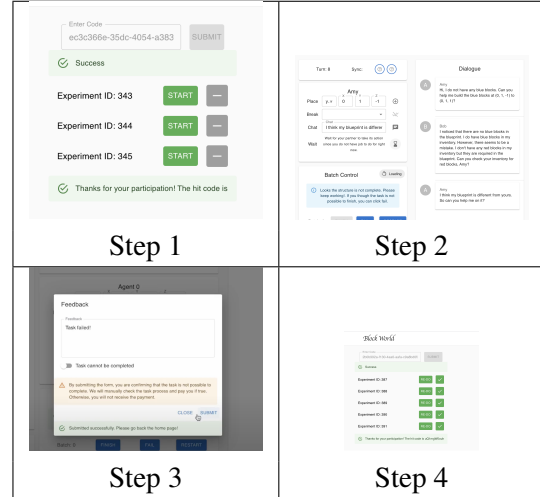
| Enter Code<br>ec3c366e-35dc-4054-a383 SUBMIT<br>Success<br>Experiment ID: 343 START —<br>Experiment ID: 344 START —<br>Experiment ID: 345 START —<br>Thanks for your participation! The hit code is | Turn: 8 Sync:<br>Amy<br>Place y: 0 1 -1<br>Break<br>Chat I think my blueprint is different<br>Wait<br>Batch Control Loading<br>Looks the structure is not complete. Please keep working! If you thought the task is not possible to finish, you can click fail.<br>Dialogue<br>Amy<br>Hi, I do not have any blue blocks. Can you help me build the blue blocks at (0, 1, -1) to (8, 1, 1)?<br>Bob<br>I noticed that there are no blue blocks in the blueprint. I do have blue blocks in my inventory. However, there seems to be a mistake. I don't have any red blocks in my inventory but they are required in the blueprint. Can you check your inventory for red blocks, Amy?<br>Amy<br>I think my blueprint is different from yours. So can you help me on it? |
|---|---|
| Step 1 | Step 2 |
| Agent 0<br>Feedback<br>Feedback<br>Task failed!<br>Task cannot be completed<br>By submitting the form, you are confirming that the task is not possible to complete. We will manually check the task process and pay you if true. Otherwise, you will not receive the payment.<br>CLOSE SUBMIT<br>Submitted successfully. Please go back the home page!<br>Batch: 0 FINISH FAIL RESTART | Block World<br>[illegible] SUBMIT<br>Success<br>Experiment ID: 387<br>Experiment ID: 388<br>Experiment ID: 389<br>Experiment ID: 390<br>Experiment ID: 391<br>Thanks for your participation! The hit code is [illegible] |
| Step 3 | Step 4 |